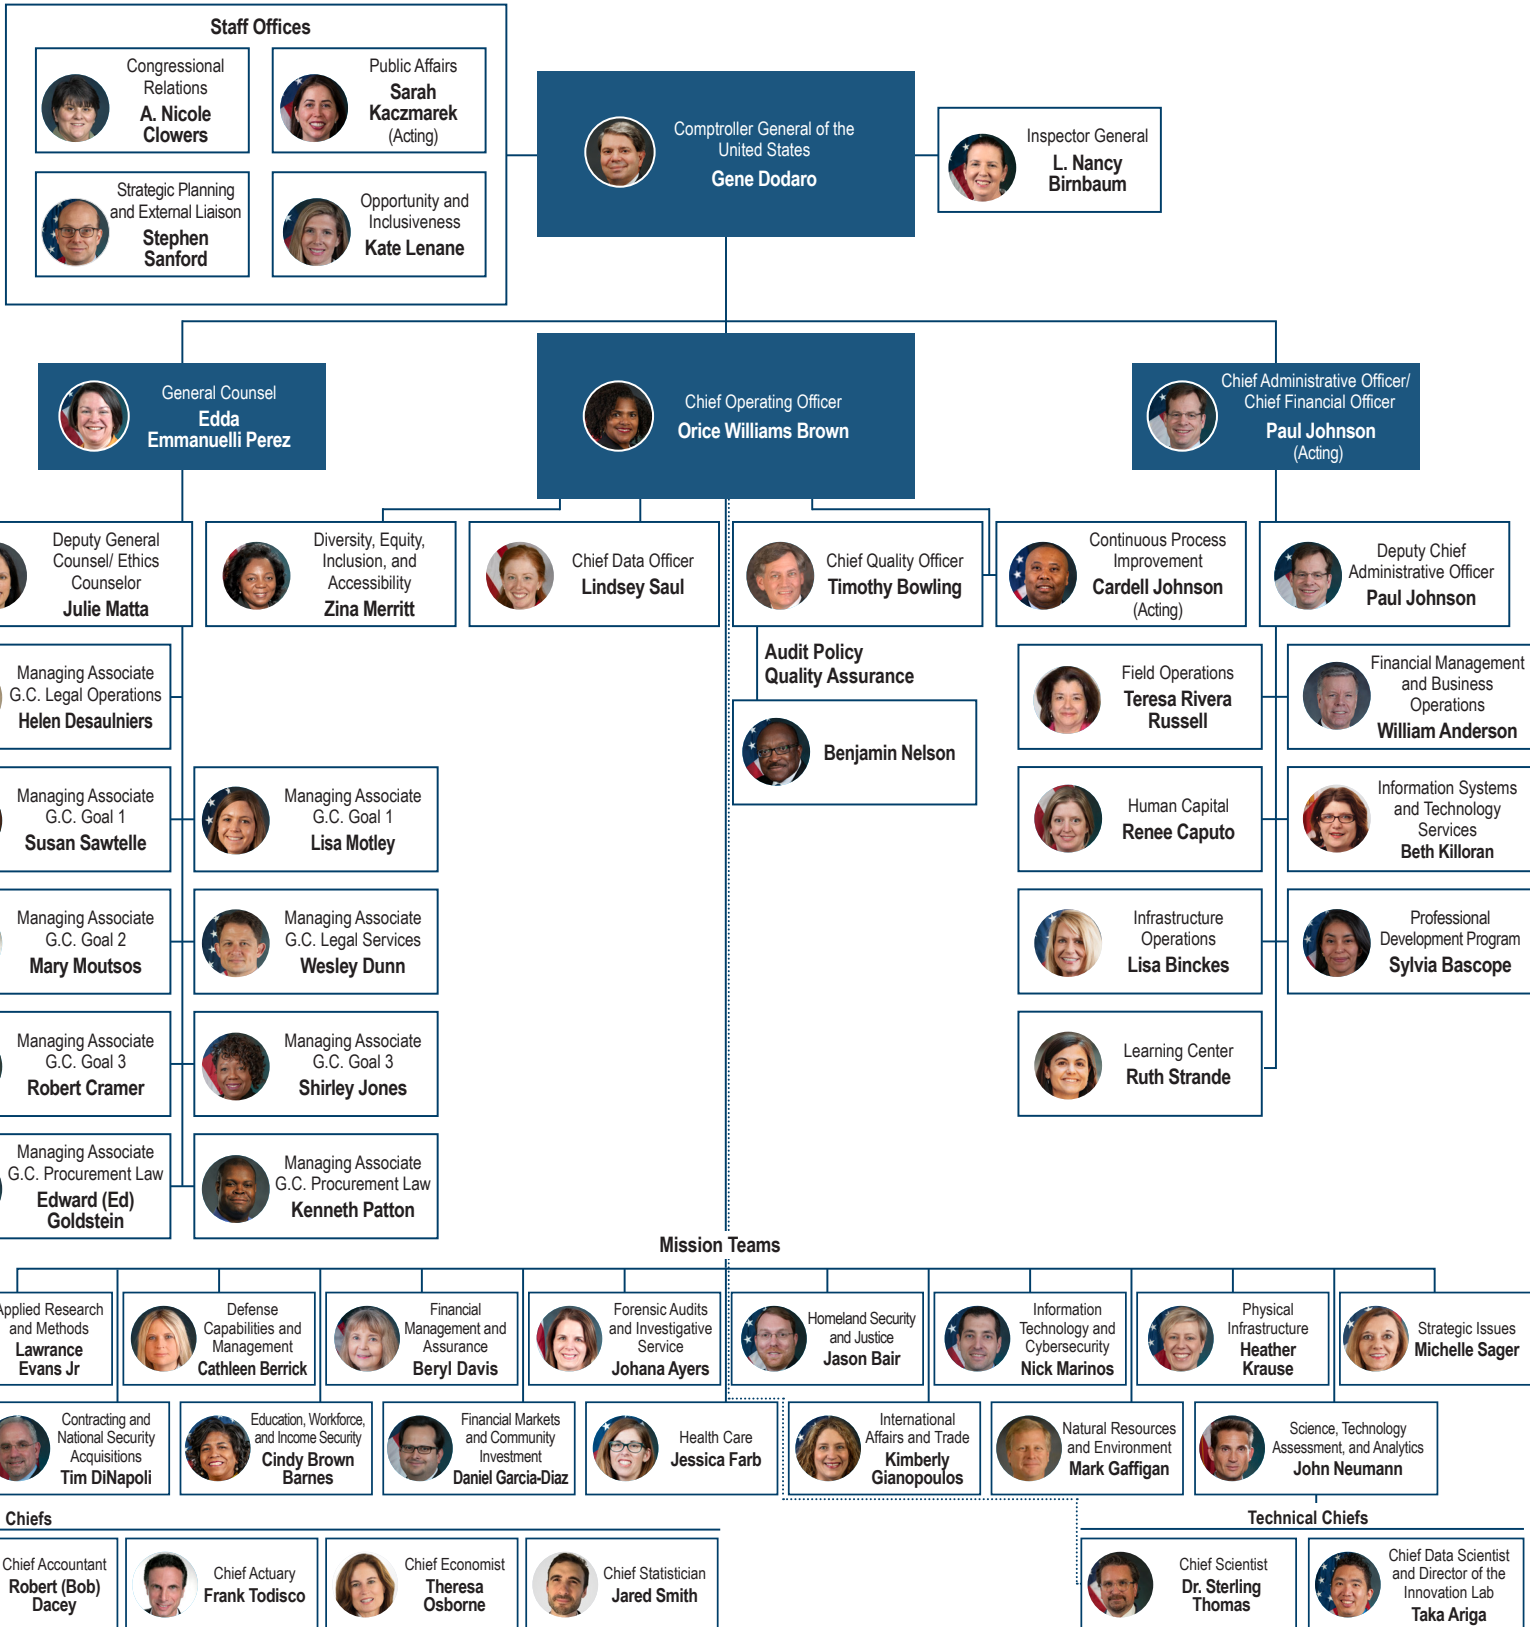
Staff Offices

Congressional Relations
A. Nicole Clowers

Public Affairs
Sarah Kaczmarek
(Acting)

Strategic Planning and External Liaison
Stephen Sanford

Opportunity and Inclusiveness
Kate Lenane

Comptroller General of the United States
Gene Dodaro

Inspector General
L. Nancy Birnbaum

General Counsel
Edda Emmanuelli Perez

Chief Operating Officer
Orice Williams Brown

Chief Administrative Officer/ Chief Financial Officer
Paul Johnson
(Acting)

Deputy General Counsel/ Ethics Counselor
Julie Matta

Diversity, Equity, Inclusion, and Accessibility
Zina Merritt

Chief Data Officer
Lindsey Saul

Chief Quality Officer
Timothy Bowling

Continuous Process Improvement
Cardell Johnson
(Acting)

Deputy Chief Administrative Officer
Paul Johnson

Managing Associate G.C. Legal Operations
Helen Desaulniers

Audit Policy Quality Assurance

Benjamin Nelson

Field Operations
Teresa Rivera Russell

Financial Management and Business Operations
William Anderson

Managing Associate G.C. Goal 1
Susan Sawtelle

Managing Associate G.C. Goal 1
Lisa Motley

Human Capital
Renee Caputo

Information Systems and Technology Services
Beth Killoran

Managing Associate G.C. Goal 2
Mary Moutsos

Managing Associate G.C. Legal Services
Wesley Dunn

Infrastructure Operations
Lisa Binckes

Professional Development Program
Sylvia Bascope

Managing Associate G.C. Goal 3
Robert Cramer

Managing Associate G.C. Goal 3
Shirley Jones

Learning Center
Ruth Strande

Managing Associate G.C. Procurement Law
Edward (Ed) Goldstein

Managing Associate G.C. Procurement Law
Kenneth Patton

Mission Teams

Applied Research and Methods
Lawrance Evans Jr

Defense Capabilities and Management
Cathleen Berrick

Financial Management and Assurance
Beryl Davis

Forensic Audits and Investigative Service
Johana Ayers

Homeland Security and Justice
Jason Bair

Information Technology and Cybersecurity
Nick Marinos

Physical Infrastructure
Heather Krause

Strategic Issues
Michelle Sager

Contracting and National Security Acquisitions
Tim DiNapoli

Education, Workforce, and Income Security
Cindy Brown Barnes

Financial Markets and Community Investment
Daniel Garcia-Diaz

Health Care
Jessica Farb

International Affairs and Trade
Kimberly Gianopoulos

Natural Resources and Environment
Mark Gaffigan

Science, Technology Assessment, and Analytics
John Neumann

Chiefs

Technical Chiefs

Chief Accountant
Robert (Bob) Dacey

Chief Actuary
Frank Todisco

Chief Economist
Theresa Osborne

Chief Statistician
Jared Smith

Chief Scientist
Dr. Sterling Thomas

Chief Data Scientist and Director of the Innovation Lab
Taka Ariga